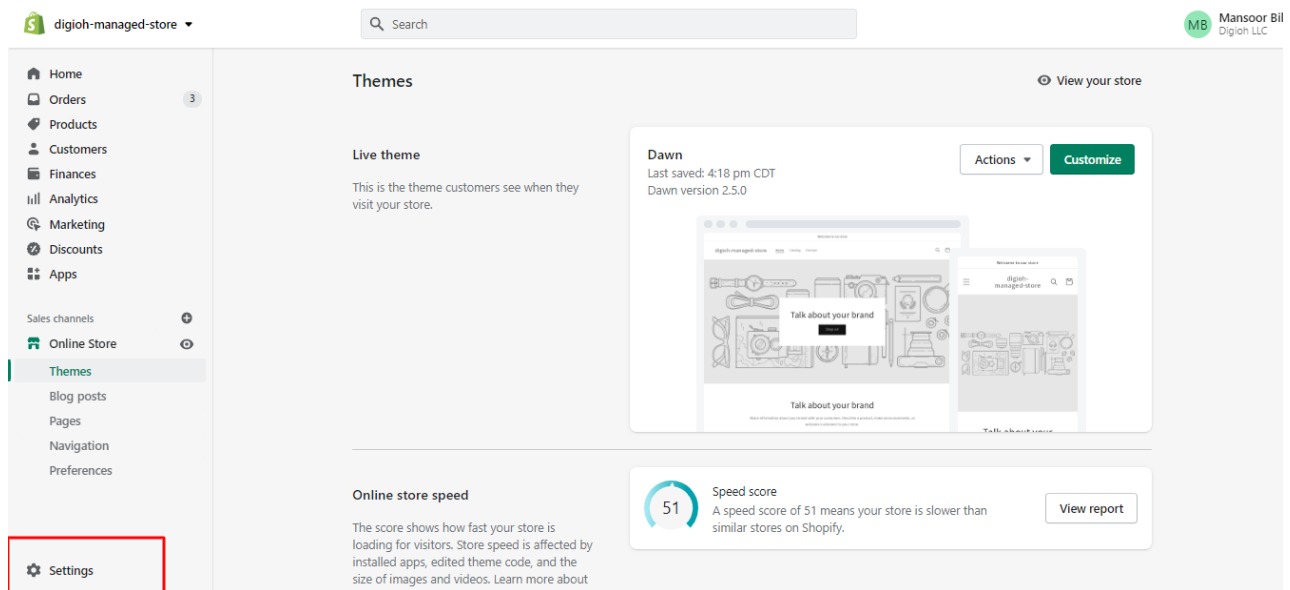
digioh-managed-store

Search

MB Mansoor Bil
Digioh LLC

Home
Orders 3
Products
Customers
Finances
Analytics
Marketing
Discounts
Apps

Sales channels
Online Store
Themes
Blog posts
Pages
Navigation
Preferences

Settings

Themes

View your store

Live theme

This is the theme customers see when they visit your store.

Dawn
Last saved: 4:18 pm CDT
Dawn version 2.5.0

Actions
Customize

digioh-managed-store

Talk about your brand

Talk about your brand

Welcome to our store

digioh-managed-store

Online store speed

The score shows how fast your store is loading for visitors. Store speed is affected by installed apps, edited theme code, and the size of images and videos. Learn more about

51

Speed score
A speed score of 51 means your store is slower than similar stores on Shopify.

View report